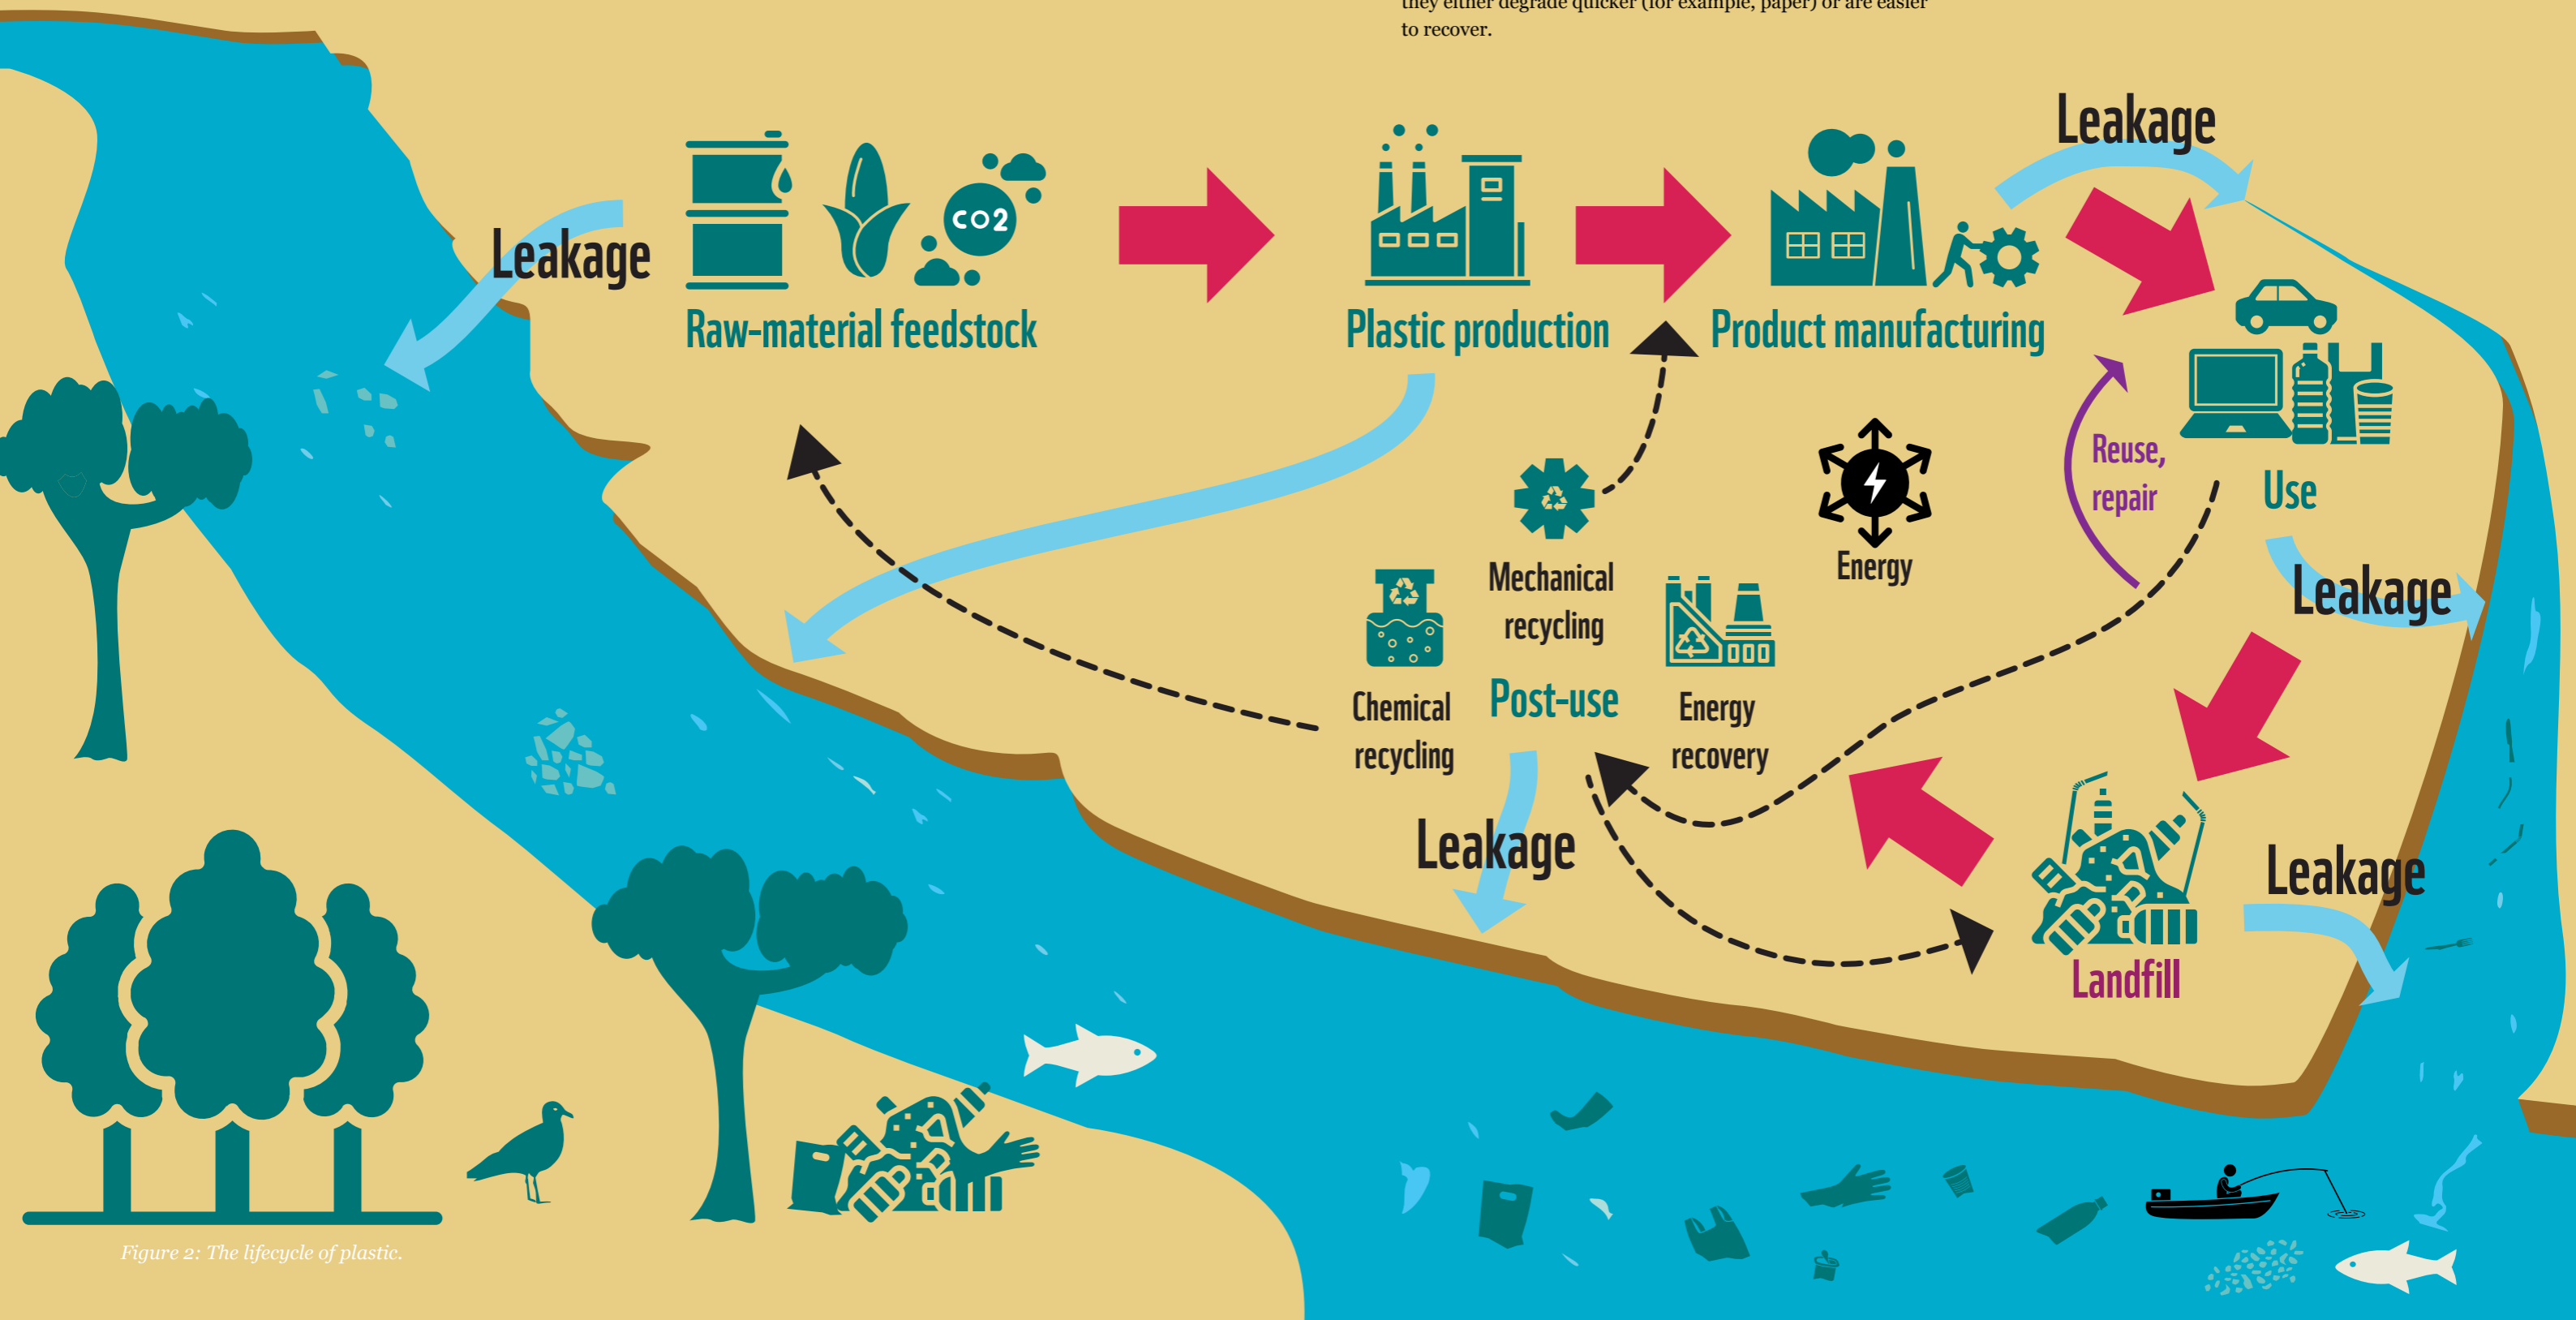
they either degrade quicker (for example, paper) or are easier to recover.

Leakage

Raw-material feedstock

CO2

Plastic production

Product manufacturing

Leakage

Use

Reuse, repair

Energy

Mechanical recycling

Chemical recycling

Post-use

Energy recovery

Leakage

Leakage

Landfill

Leakage

Figure 2: The lifecycle of plastic.